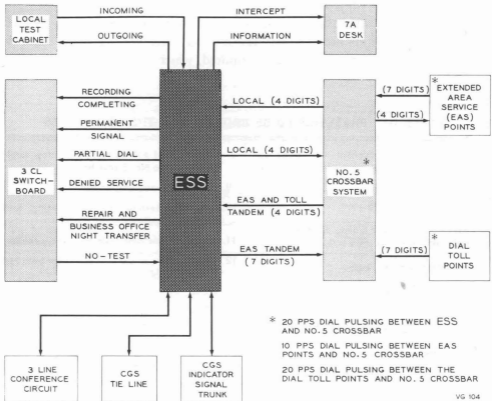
LOCAL TEST CABINET

INCOMING

OUTGOING

INTERCEPT

INFORMATION

7A DESK

RECORDING COMPLETING

PERMANENT SIGNAL

PARTIAL DIAL

DENIED SERVICE

REPAIR AND BUSINESS OFFICE NIGHT TRANSFER

NO-TEST

3 CL SWITCH-BOARD

ESS

LOCAL (4 DIGITS)

LOCAL (4 DIGITS)

EAS AND TOLL TANDEM (4 DIGITS)

EAS TANDEM (7 DIGITS)

NO. 5 CROSSBAR SYSTEM *

(7 DIGITS)

(4 DIGITS)

* EXTENDED AREA SERVICE (EAS) POINTS

(7 DIGITS)

* DIAL TOLL POINTS

* 20 PPS DIAL PULSING BETWEEN ESS AND NO. 5 CROSSBAR

10 PPS DIAL PULSING BETWEEN EAS POINTS AND NO. 5 CROSSBAR

20 PPS DIAL PULSING BETWEEN THE DIAL TOLL POINTS AND NO. 5 CROSSBAR

3 LINE CONFERENCE CIRCUIT

CGS TIE LINE

CGS INDICATOR SIGNAL TRUNK

VG 104